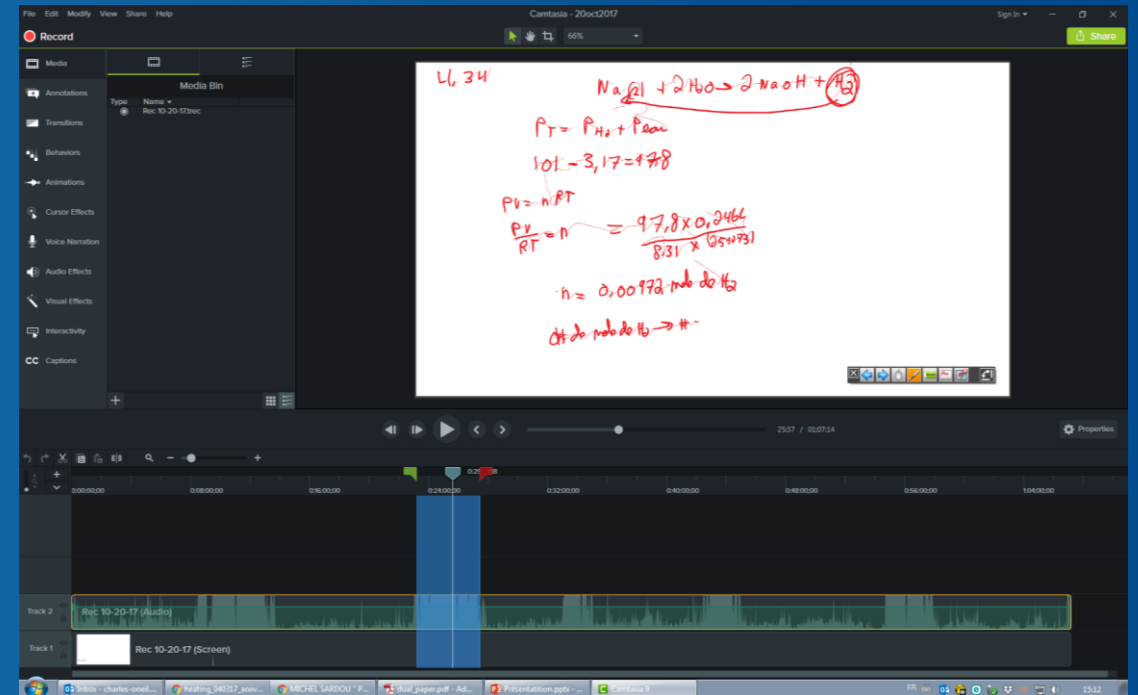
File Edit Modify View Share Help

Camtasia - 20oct2017

Sign In

Record

66%

Share

Media

Annotations

Transitions

Behaviors

Animations

Cursor Effects

Voice Narration

Audio Effects

Visual Effects

Interactivity

CC Captions

Media Bin

Type Name

Rec 10-20-17.trec

4,34

$Na_{(s)} + 2H_2O \rightarrow 2NaOH + H_2$

$P_T = P_{H_2} + P_{eau}$

$101 - 3,17 = 97,8$

$PV = nRT$

$\frac{PV}{RT} = n$ $= \frac{97,8 \times 0,2464}{8,31 \times (25+273)}$

$n = 0,00972$ mole de $H_2$

# de mole de $H_2 \rightarrow$ #

25:37 / 01:07:14

Properties

0:00:00;00

0:08:00;00

0:16:00;00

0:24:00;00

0:32:00;00

0:40:00;00

0:48:00;00

0:56:00;00

1:04:00;00

Track 2

Rec 10-20-17 (Audio)

Track 1

Rec 10-20-17 (Screen)

Inbox - charles-oneil...

heating_040317_aniv...

MICHEL SARDOU " P...

dual_paper.pdf - Ad...

Présentatition.pptx -...

Camtasia 9

FR

15:12